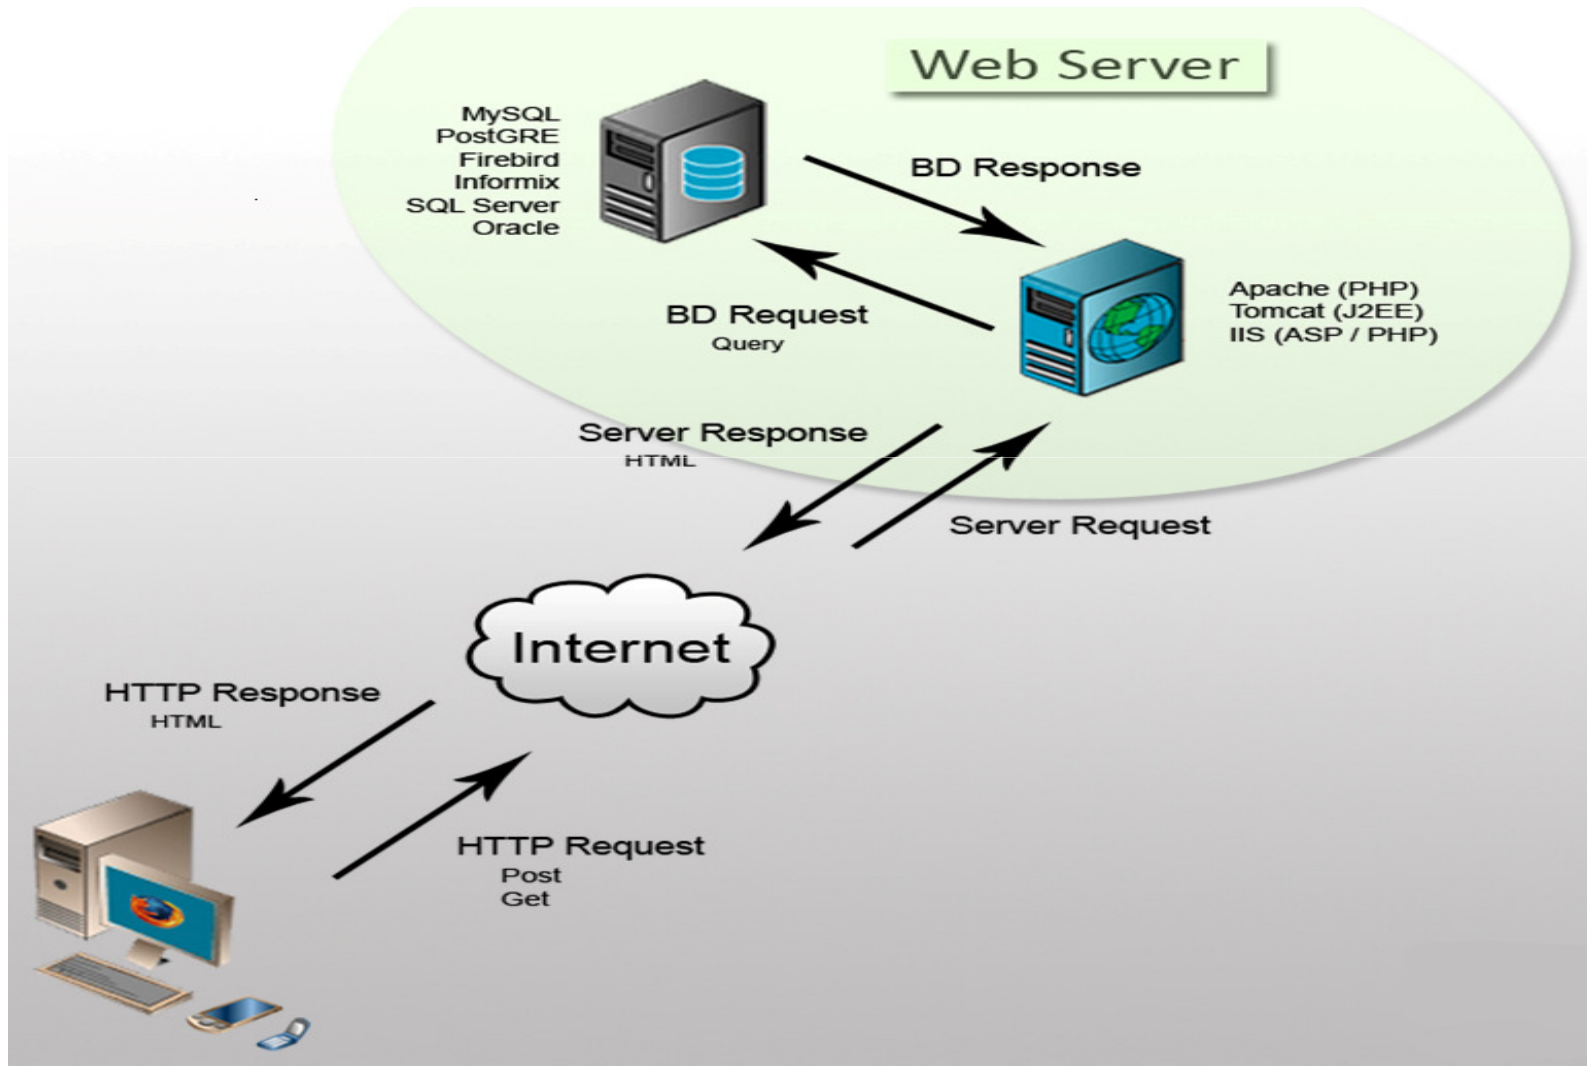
Web Server

MySQL
PostGRE
Firebird
Informix
SQL Server
Oracle

BD Response

BD Request
Query

Apache (PHP)
Tomcat (J2EE)
IIS (ASP / PHP)

Server Response
HTML

Server Request

Internet

HTTP Response
HTML

HTTP Request
Post
Get